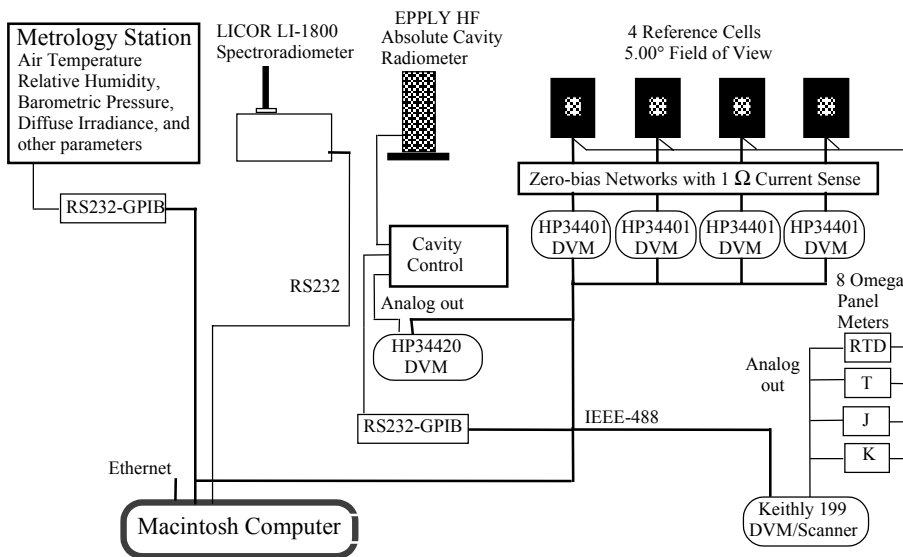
Metrology Station
Air Temperature
Relative Humidity,
Barometric Pressure,
Diffuse Irradiance, and
other parameters

LICOR LI-1800
Spectroradiometer

EPPLY HF
Absolute Cavity
Radiometer

4 Reference Cells
5.00° Field of View

Zero-bias Networks with 1 $\Omega$ Current Sense

HP34401
DVM

HP34401
DVM

HP34401
DVM

HP34401
DVM

RS232-GPIB

Cavity
Control

RS232

Analog out

HP34420
DVM

8 Omega
Panel
Meters

RTD

Analog
out

T

J

K

RS232-GPIB

IEEE-488

Ethernet

Macintosh Computer

Keithly 199
DVM/Scanner